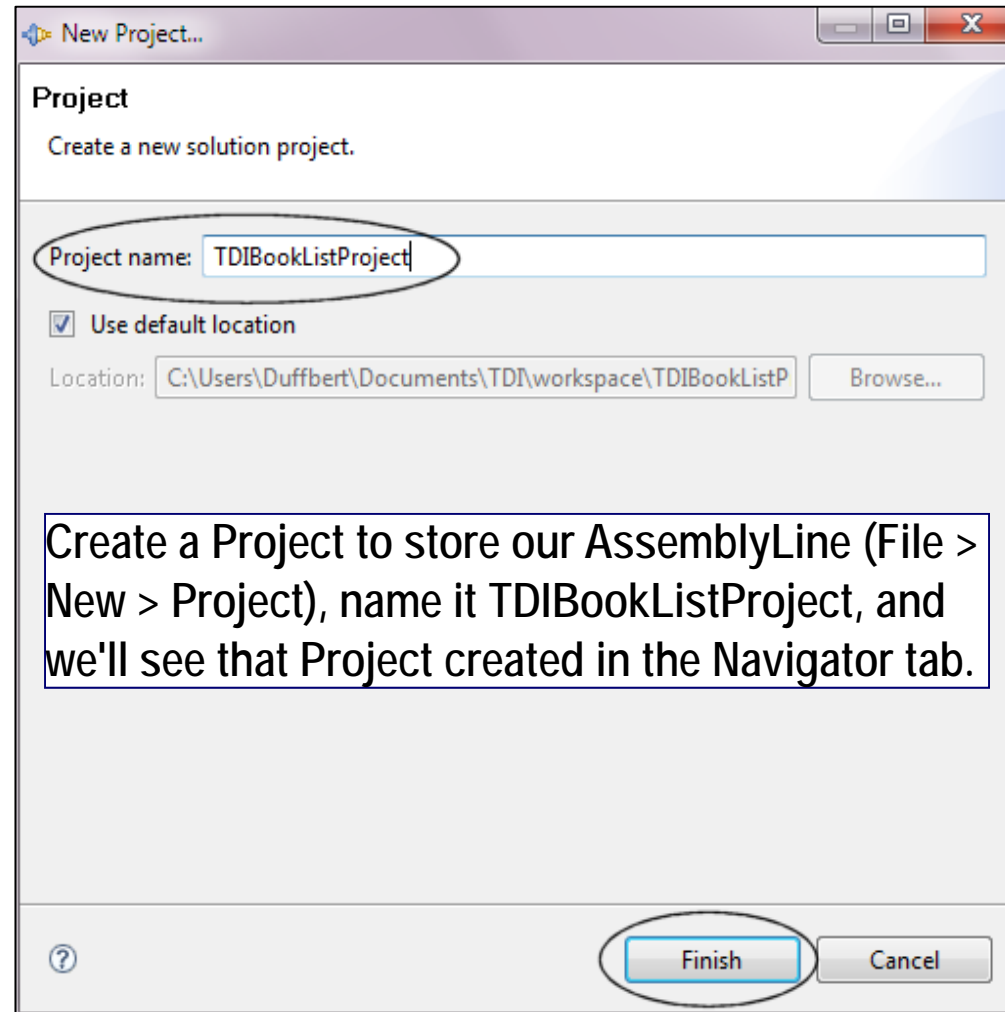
New Project...

Project

Create a new solution project.

Project name: TDIBookListProject

Use default location

Location: C:\Users\Duffbert\Documents\TDI\workspace\TDIBookListP

Browse...

Create a Project to store our AssemblyLine (File > New > Project), name it TDIBookListProject, and we'll see that Project created in the Navigator tab.

?

Finish

Cancel